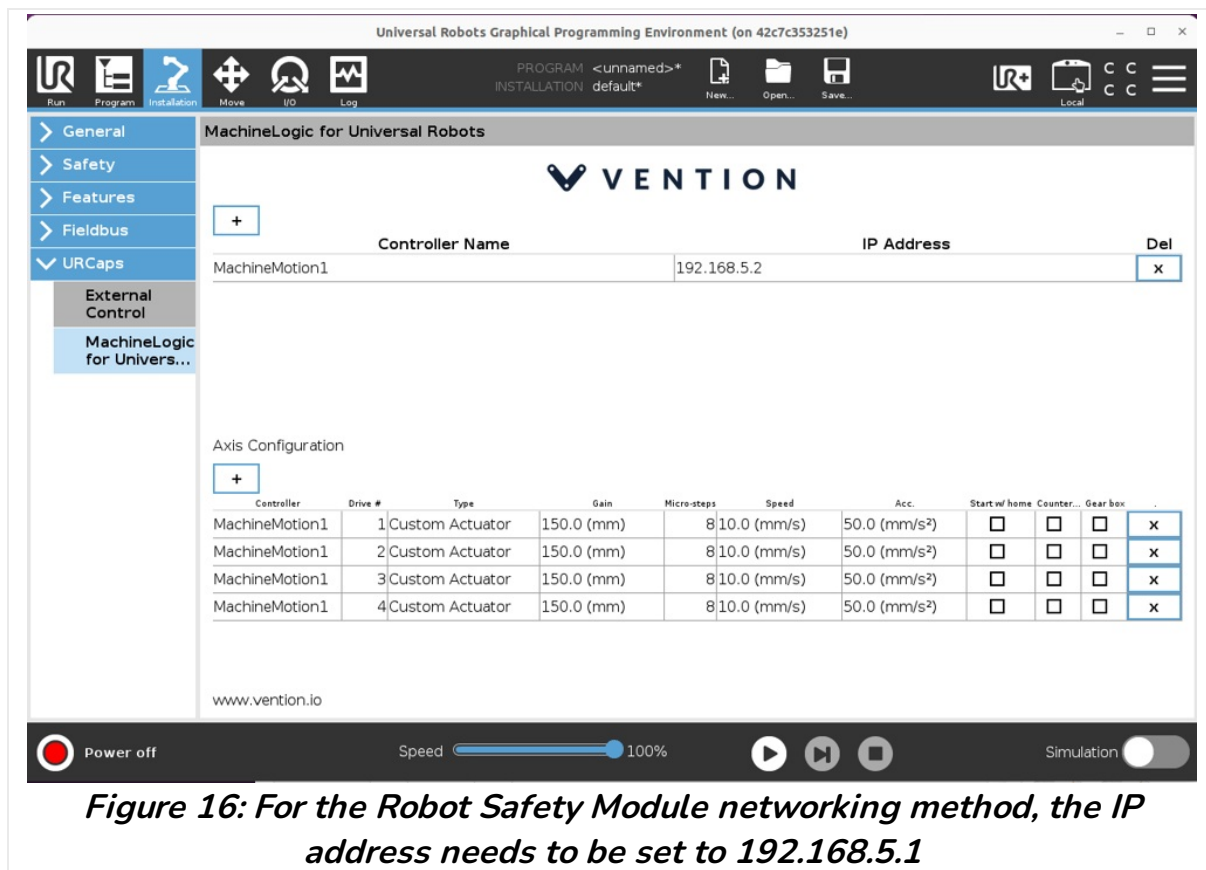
Universal Robots Graphical Programming Environment (on 42c7c353251e)

Run Program Installation Move I/O Log

PROGRAM <unnamed>*
INSTALLATION default*

New... Open... Save...

Local

General
Safety
Features
Fieldbus
URCaps
External Control
MachineLogic for Univers...

MachineLogic for Universal Robots

VENTION

+

| Controller Name | IP Address | Del |
|---|---|---|
| MachineMotion1 | 192.168.5.2 | × |

Axis Configuration

+

| Controller | Drive # | Type | Gain | Micro-steps | Speed | Acc. | Start w/ home | Counter... | Gear box | . |
|---|---|---|---|---|---|---|---|---|---|---|
| MachineMotion1 | 1 | Custom Actuator | 150.0 (mm) | 8 | 10.0 (mm/s) | 50.0 (mm/s²) | ☐ | ☐ | ☐ | × |
| MachineMotion1 | 2 | Custom Actuator | 150.0 (mm) | 8 | 10.0 (mm/s) | 50.0 (mm/s²) | ☐ | ☐ | ☐ | × |
| MachineMotion1 | 3 | Custom Actuator | 150.0 (mm) | 8 | 10.0 (mm/s) | 50.0 (mm/s²) | ☐ | ☐ | ☐ | × |
| MachineMotion1 | 4 | Custom Actuator | 150.0 (mm) | 8 | 10.0 (mm/s) | 50.0 (mm/s²) | ☐ | ☐ | ☐ | × |

www.vention.io

Power off

Speed 100%

Simulation

Figure 16: For the Robot Safety Module networking method, the IP address needs to be set to 192.168.5.1